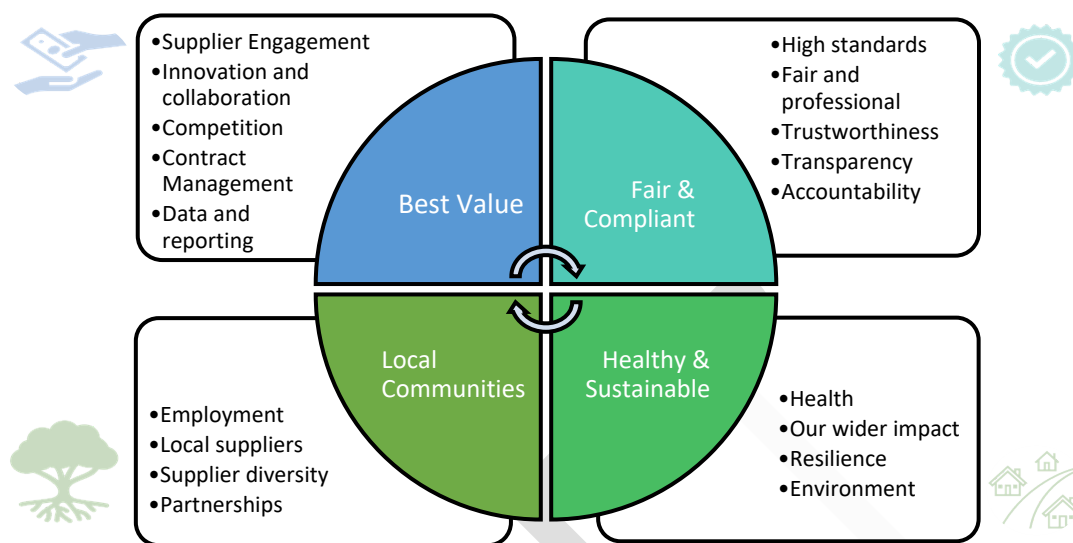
•Supplier Engagement
•Innovation and collaboration
•Competition
•Contract Management
•Data and reporting

•High standards
•Fair and professional
•Trustworthiness
•Transparency
•Accountability

Best Value

Fair & Compliant

Local Communities

Healthy & Sustainable

•Employment
•Local suppliers
•Supplier diversity
•Partnerships

•Health
•Our wider impact
•Resilience
•Environment